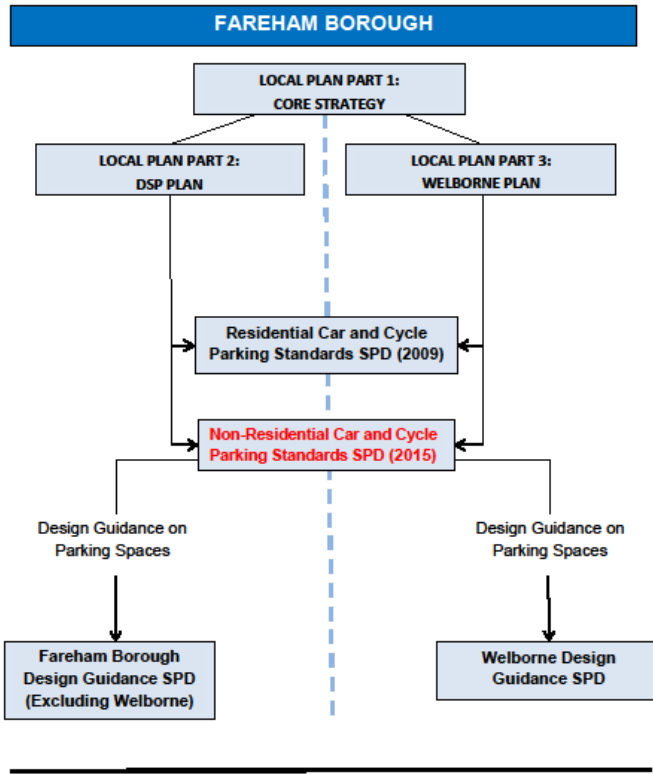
FAREHAM BOROUGH

LOCAL PLAN PART 1:
CORE STRATEGY

LOCAL PLAN PART 2:
DSP PLAN

LOCAL PLAN PART 3:
WELBORNE PLAN

Residential Car and Cycle Parking Standards SPD (2009)

Non-Residential Car and Cycle Parking Standards SPD (2015)

Design Guidance on Parking Spaces

Design Guidance on Parking Spaces

Fareham Borough Design Guidance SPD (Excluding Welborne)

Welborne Design Guidance SPD